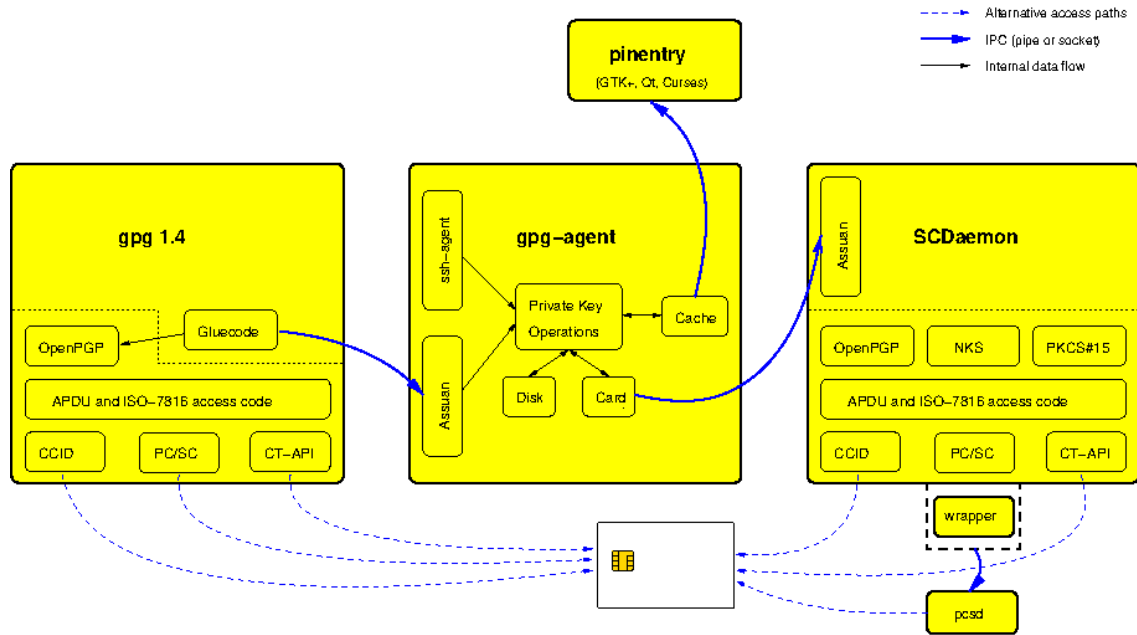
Alternative access paths
IPC (pipe or socket)
Internal data flow

pinentry
(GTK+, Qt, Curses)

gpg 1.4

OpenPGP
Gluecode
APDU and ISO-7816 access code
CCID
PC/SC
CT-API

gpg-agent

ssh-agent
Private Key Operations
Cache
Assuan
Disk
Card

SCDaemon

Assuan
OpenPGP
NKS
PKCS#15
APDU and ISO-7816 access code
CCID
PC/SC
CT-API
wrapper
pcsd